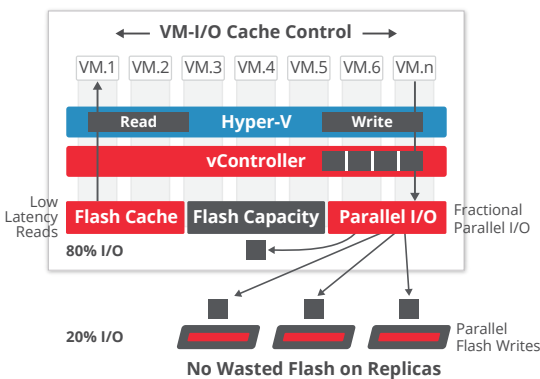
VM-I/O Cache Control

VM.1 VM.2 VM.3 VM.4 VM.5 VM.6 VM.n

Read Hyper-V Write

vController

Low Latency Reads

Flash Cache Flash Capacity Parallel I/O

Fractional Parallel I/O

80% I/O

20% I/O

Parallel Flash Writes

No Wasted Flash on Replicas